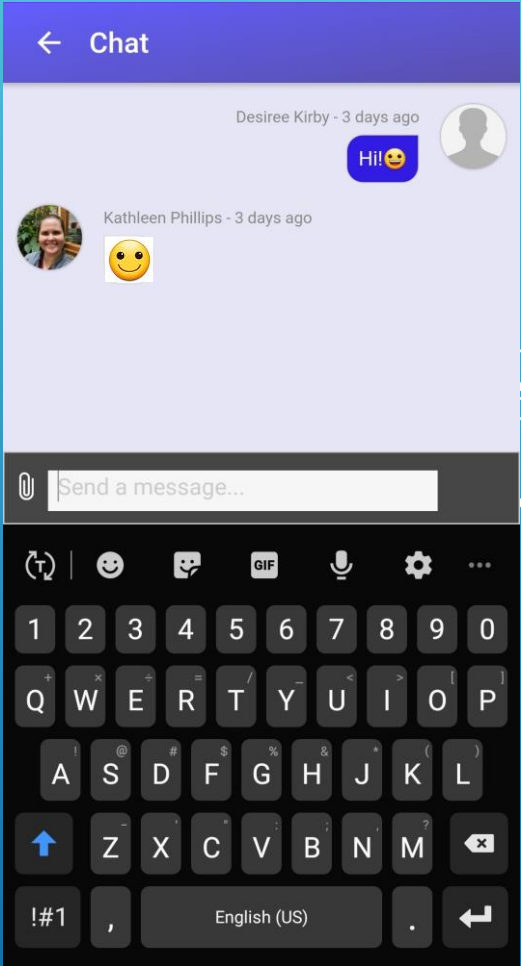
Chat

Desiree Kirby - 3 days ago

Hi!😜

Kathleen Phillips - 3 days ago

🙂

Send a message...

GIF

1 2 3 4 5 6 7 8 9 0

+ × ÷ = / _ < > [ ]
Q W E R T Y U I O P

! @ # $ % & * ( )
A S D F G H J K L

- ' " : ; , ?
Z X C V B N M

!#1 , English (US) .